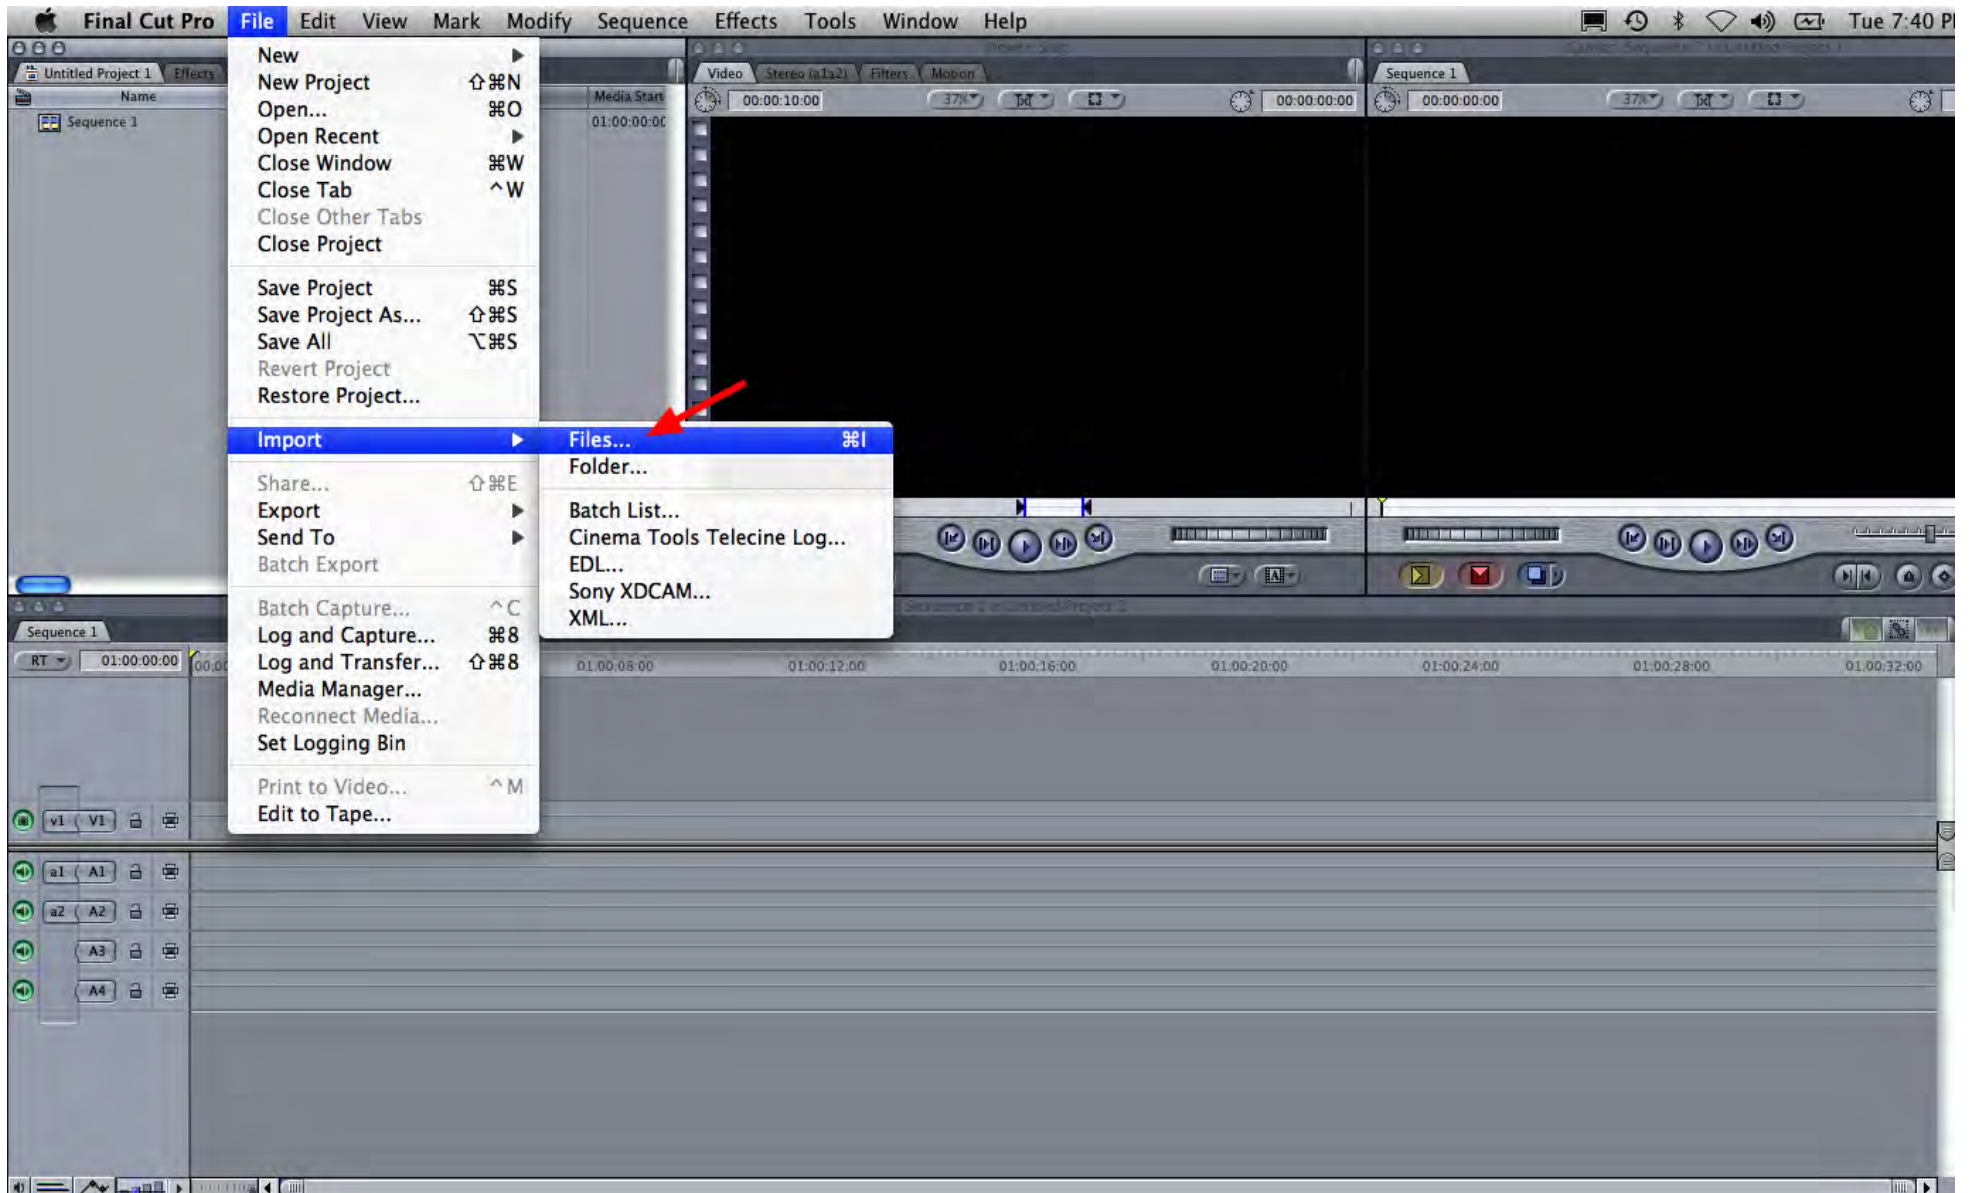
Final Cut Pro File Edit View Mark Modify Sequence Effects Tools Window Help Tue 7:40 PI

Untitled Project 1 Effects
Name
Sequence 1
Media Start
01:00:00:00

New
New Project ⇧⌘N
Open... ⌘O
Open Recent
Close Window ⌘W
Close Tab ^W
Close Other Tabs
Close Project

Save Project ⌘S
Save Project As... ⇧⌘S
Save All ⌥⌘S
Revert Project
Restore Project...

Import
Files... ⌘I
Folder...
Batch List...
Cinema Tools Telecine Log...
EDL...
Sony XDCAM...
XML...

Share... ⇧⌘E
Export
Send To
Batch Export

Batch Capture... ^C
Log and Capture... ⌘8
Log and Transfer... ⇧⌘8
Media Manager...
Reconnect Media...
Set Logging Bin

Print to Video... ^M
Edit to Tape...

Video Stereo (a1a2) Filters Motion
00:00:10:00 37% 00:00:00:00
Sequence 1
00:00:00:00 37%

Sequence 1
RT 01:00:00:00
01:00:08:00 01:00:12:00 01:00:16:00 01:00:20:00 01:00:24:00 01:00:28:00 01:00:32:00
v1 V1
a1 A1
a2 A2
A3
A4